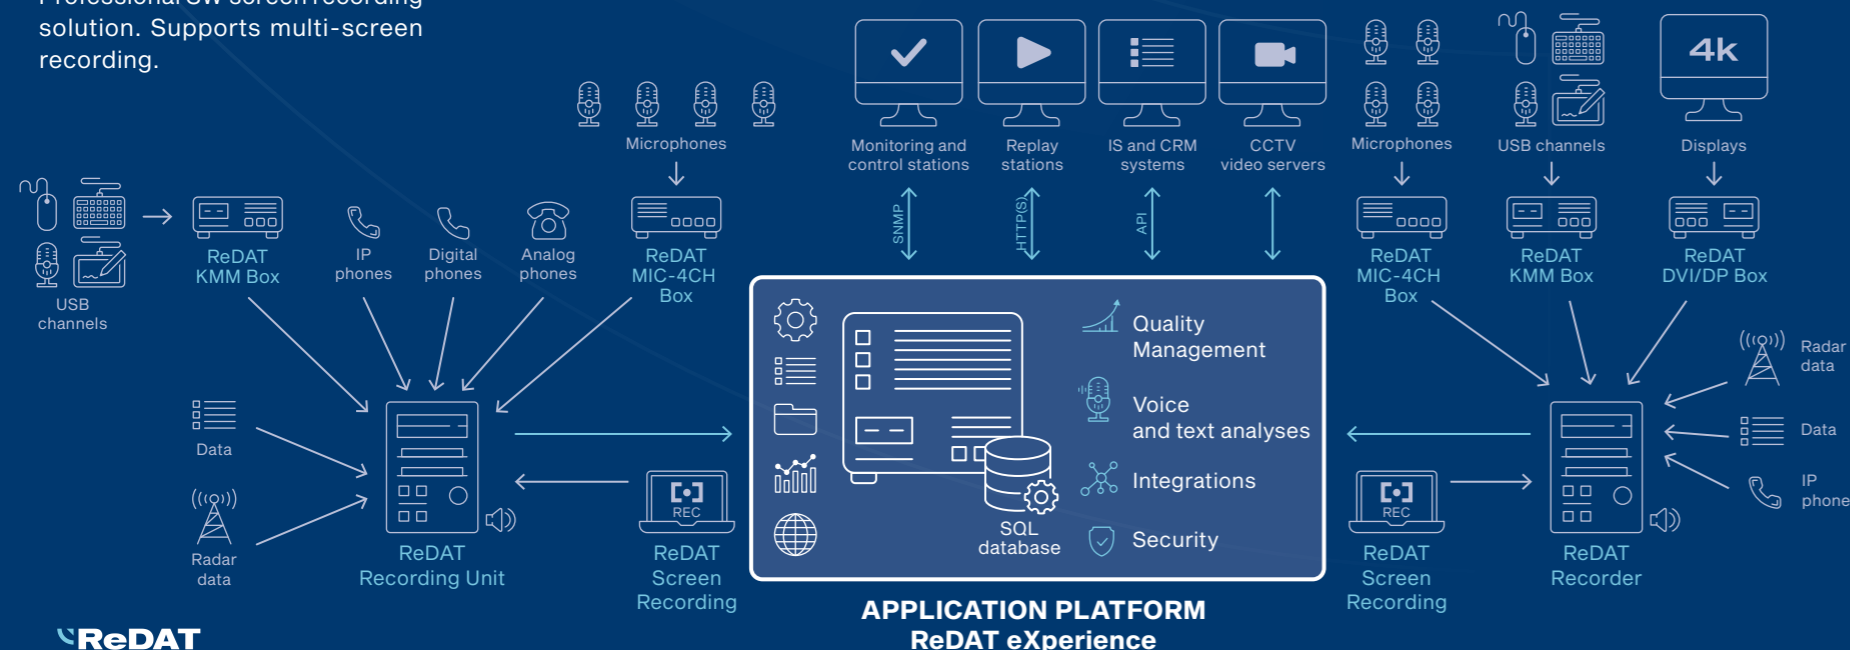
solution. Supports multi-screen recording.

Microphones

Monitoring and control stations

Replay stations

IS and CRM systems

CCTV video servers

Microphones

USB channels

4k

Displays

USB channels

ReDAT KMM Box

IP phones

Digital phones

Analog phones

ReDAT MIC-4CH Box

SNMP

HTTP(S)

API

ReDAT MIC-4CH Box

ReDAT KMM Box

ReDAT DVI/DP Box

Quality Management

Voice and text analyses

Integrations

Security

SQL database

Radar data

Data

IP phone

Data

Radar data

REC

ReDAT Recording Unit

ReDAT Screen Recording

REC

ReDAT Screen Recording

ReDAT Recorder

APPLICATION PLATFORM
ReDAT eXperience

ReDAT